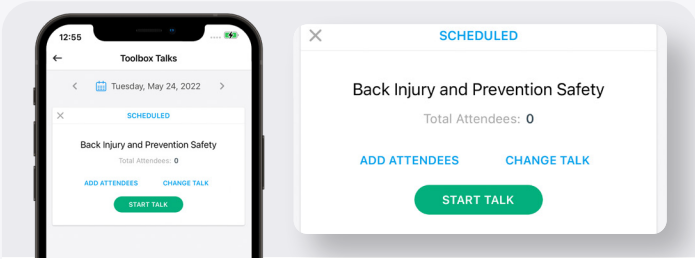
12:55

Toolbox Talks

Tuesday, May 24, 2022

SCHEDULED

Back Injury and Prevention Safety

Total Attendees: 0

ADD ATTENDEES CHANGE TALK

START TALK

SCHEDULED

Back Injury and Prevention Safety

Total Attendees: 0

ADD ATTENDEES CHANGE TALK

START TALK